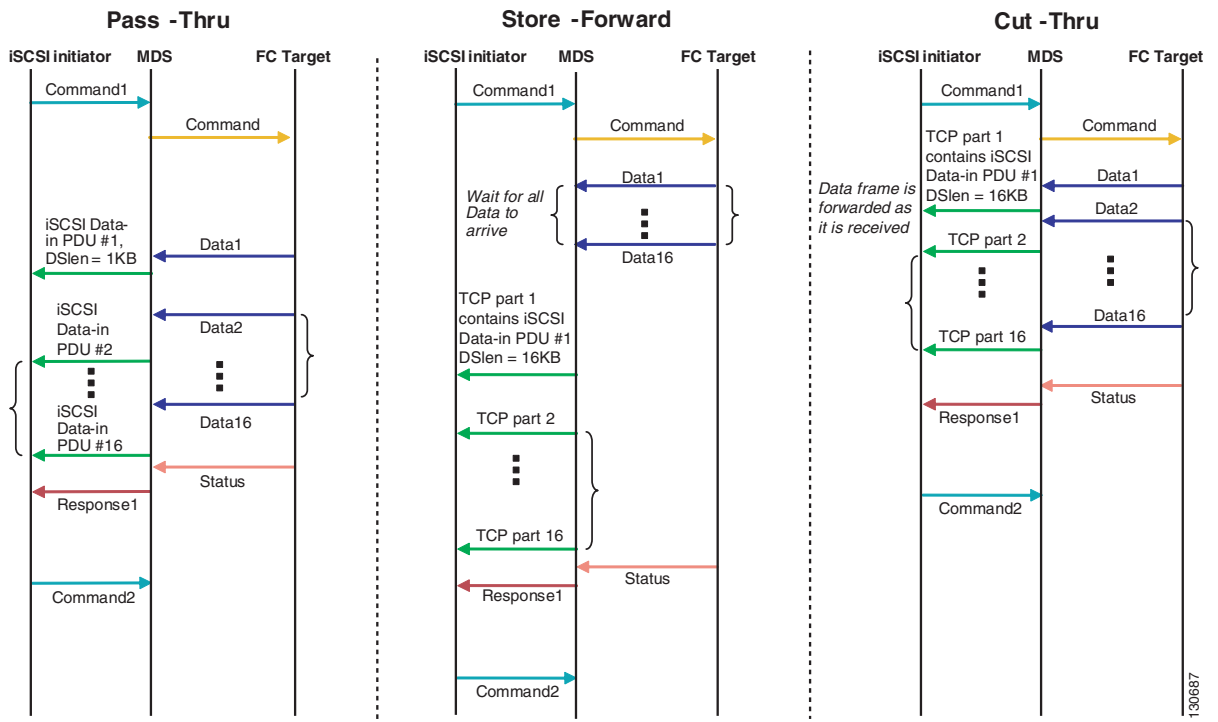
Pass -Thru

iSCSI initiator MDS FC Target

Command1

Command

iSCSI Data-in PDU #1, DSlen = 1KB

Data1

iSCSI Data-in PDU #2

Data2

iSCSI Data-in PDU #16

Data16

Status

Response1

Command2

Store -Forward

iSCSI initiator MDS FC Target

Command1

Command

Data1

Wait for all Data to arrive

Data16

TCP part 1 contains iSCSI Data-in PDU #1 DSlen = 16KB

TCP part 2

TCP part 16

Status

Response1

Command2

Cut -Thru

iSCSI initiator MDS FC Target

Command1

Command

TCP part 1 contains iSCSI Data-in PDU #1 DSlen = 16KB

Data1

Data frame is forwarded as it is received

Data2

TCP part 2

Data16

TCP part 16

Status

Response1

Command2

130687